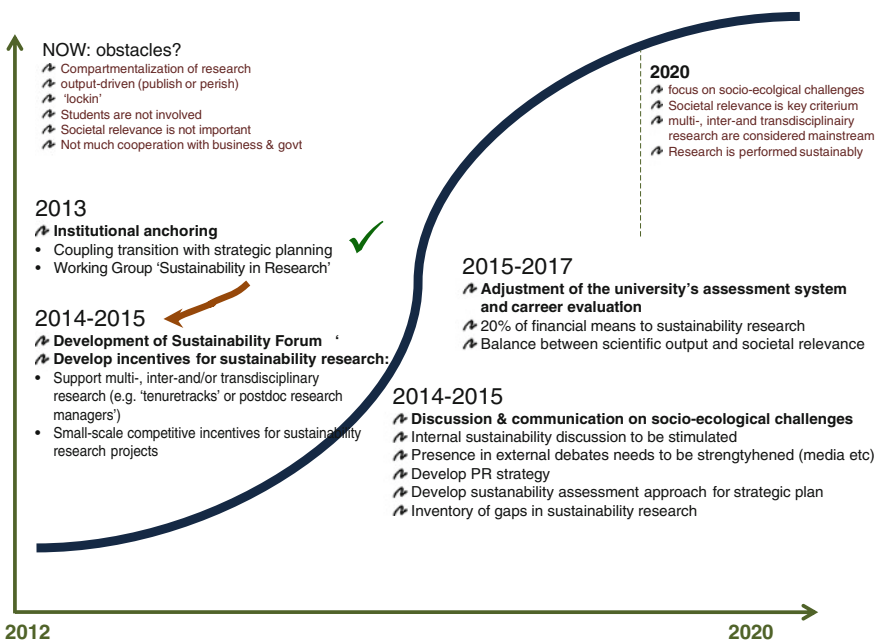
NOW: obstacles?
Compartmentalization of research
output-driven (publish or perish)
'lockin'
Students are not involved
Societal relevance is not important
Not much cooperation with business & govt

2020
focus on socio-ecolgical challenges
Societal relevance is key criterium
multi-, inter-and transdisciplinairy research are considered mainstream
Research is performed sustainably

2013
Institutional anchoring
• Coupling transition with strategic planning
• Working Group 'Sustainability in Research'

2015-2017
Adjustment of the university's assessment system and carreer evaluation
20% of financial means to sustainability research
Balance between scientific output and societal relevance

2014-2015
Development of Sustainability Forum '
Develop incentives for sustainability research:
• Support multi-, inter-and/or transdisciplinary research (e.g. 'tenuretracks' or postdoc research managers')
• Small-scale competitive incentives for sustainability research projects

2014-2015
Discussion & communication on socio-ecological challenges
Internal sustainability discussion to be stimulated
Presence in external debates needs to be strengtyhened (media etc)
Develop PR strategy
Develop sustainability assessment approach for strategic plan
Inventory of gaps in sustainability research

2012
2020